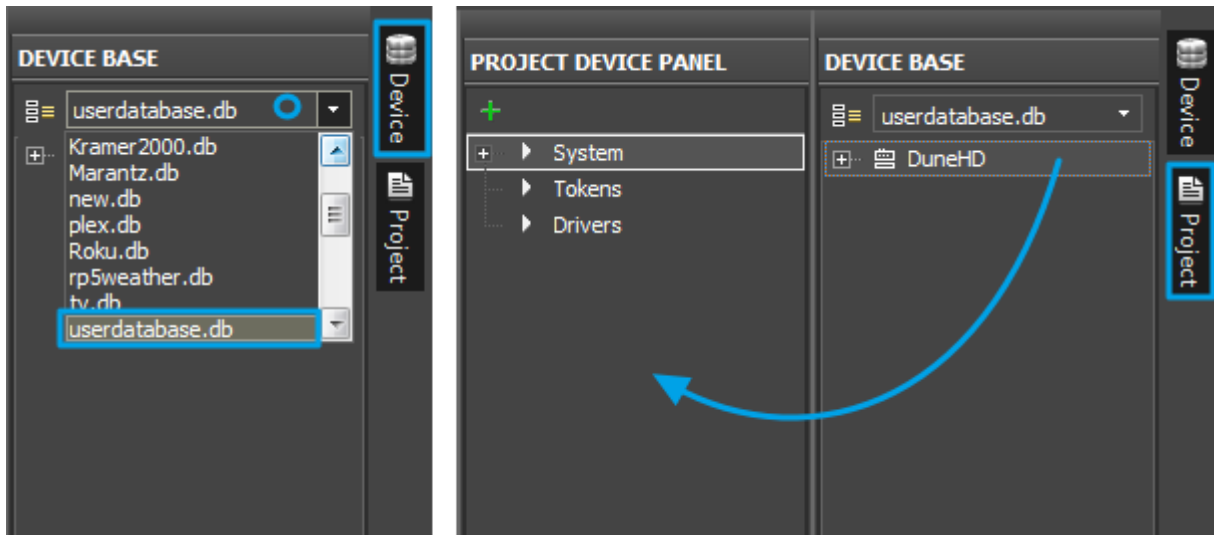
DEVICE BASE

userdatabase.db

Kramer2000.db
Marantz.db
new.db
plex.db
Roku.db
rp5weather.db
tv.db
userdatabase.db

Device

Project

PROJECT DEVICE PANEL

+

System
Tokens
Drivers

DEVICE BASE

userdatabase.db

DuneHD

Device

Project